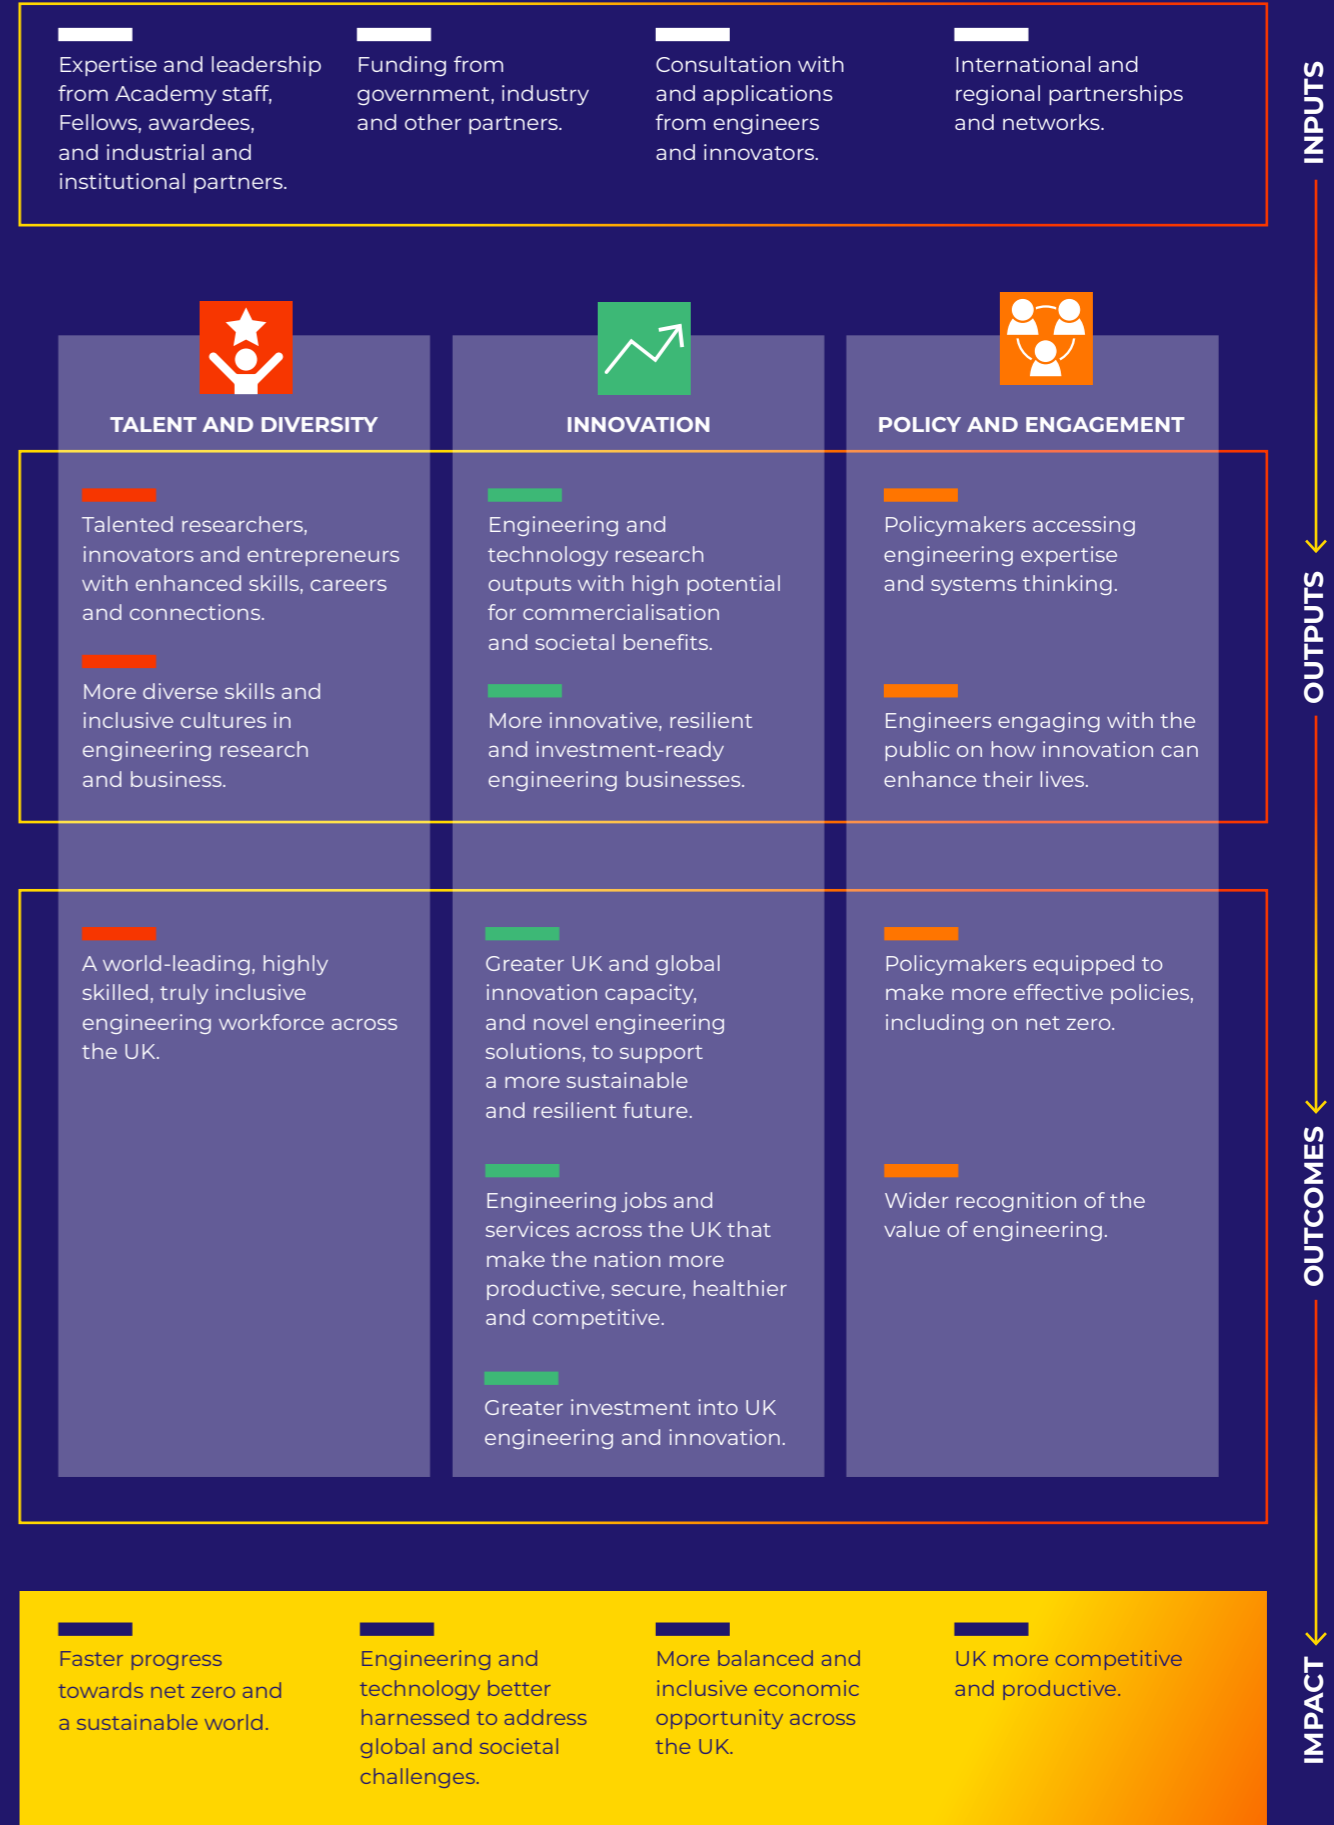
Expertise and leadership from Academy staff, Fellows, awardees, and industrial and institutional partners.

Funding from government, industry and other partners.

Consultation with and applications from engineers and innovators.

International and regional partnerships and networks.

INPUTS

TALENT AND DIVERSITY

INNOVATION

POLICY AND ENGAGEMENT

Talented researchers, innovators and entrepreneurs with enhanced skills, careers and connections.

More diverse skills and inclusive cultures in engineering research and business.

Engineering and technology research outputs with high potential for commercialisation and societal benefits.

More innovative, resilient and investment-ready engineering businesses.

Policymakers accessing engineering expertise and systems thinking.

Engineers engaging with the public on how innovation can enhance their lives.

OUTPUTS

A world-leading, highly skilled, truly inclusive engineering workforce across the UK.

Greater UK and global innovation capacity, and novel engineering solutions, to support a more sustainable and resilient future.

Engineering jobs and services across the UK that make the nation more productive, secure, healthier and competitive.

Greater investment into UK engineering and innovation.

Policymakers equipped to make more effective policies, including on net zero.

Wider recognition of the value of engineering.

OUTCOMES

Faster progress towards net zero and a sustainable world.

Engineering and technology better harnessed to address global and societal challenges.

More balanced and inclusive economic opportunity across the UK.

UK more competitive and productive.

IMPACT